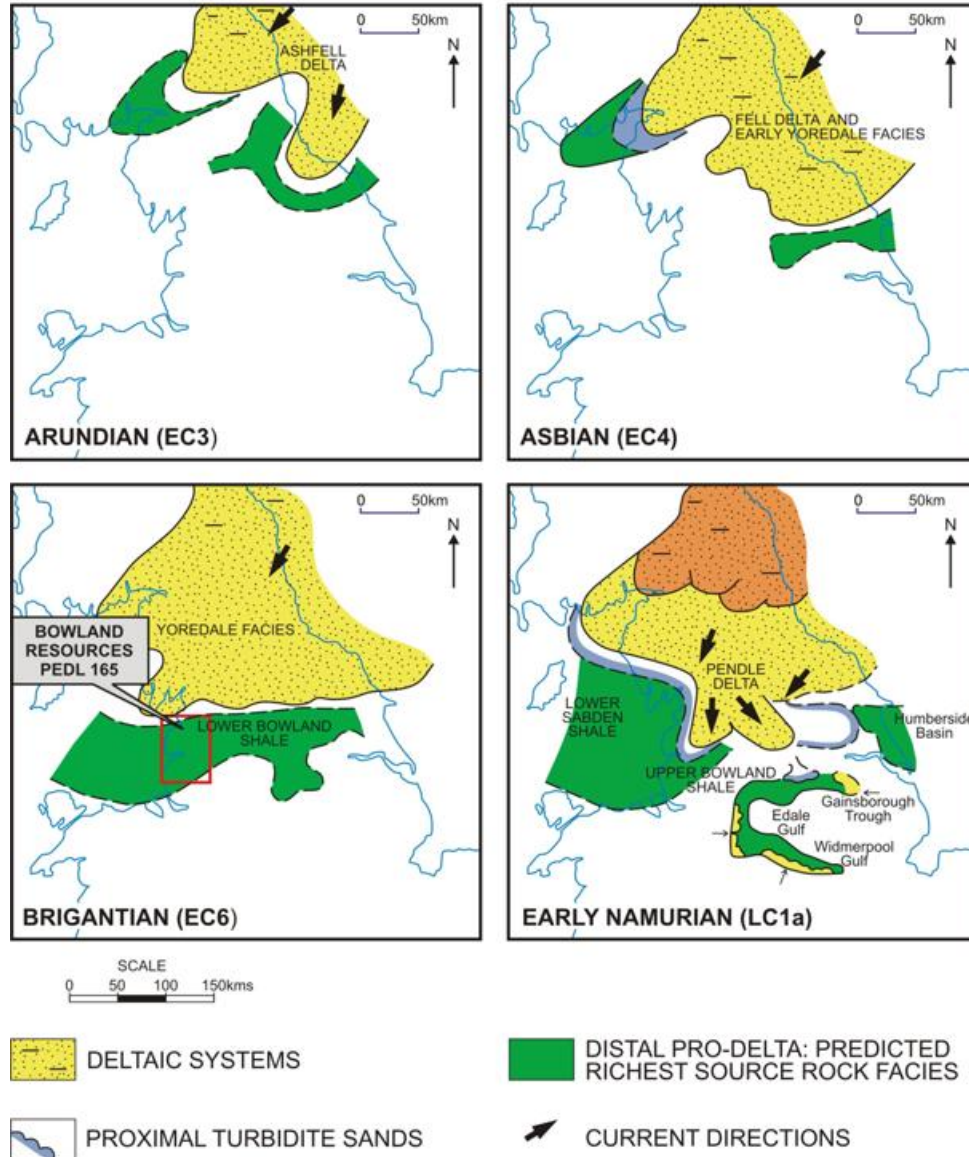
0 50km
N
ASHFELL DELTA
ARUNDIAN (EC3)

0 50km
N
FELL DELTA AND EARLY YOREDALE FACIES
ASBIAN (EC4)

0 50km
N
YOREDALE FACIES
BOWLAND RESOURCES PEDL 165
LOWER BOWLAND SHALE
BRIGANTIAN (EC6)

0 50km
N
PENDLE DELTA
LOWER SABDEN SHALE
Humberside Basin
UPPER BOWLAND SHALE
Gainsborough Trough
Edale Gulf
Widmerpool Gulf
EARLY NAMURIAN (LC1a)

SCALE
0 50 100 150kms

DELTAIC SYSTEMS

DISTAL PRO-DELTA: PREDICTED RICHEST SOURCE ROCK FACIES

PROXIMAL TURBIDITE SANDS

CURRENT DIRECTIONS